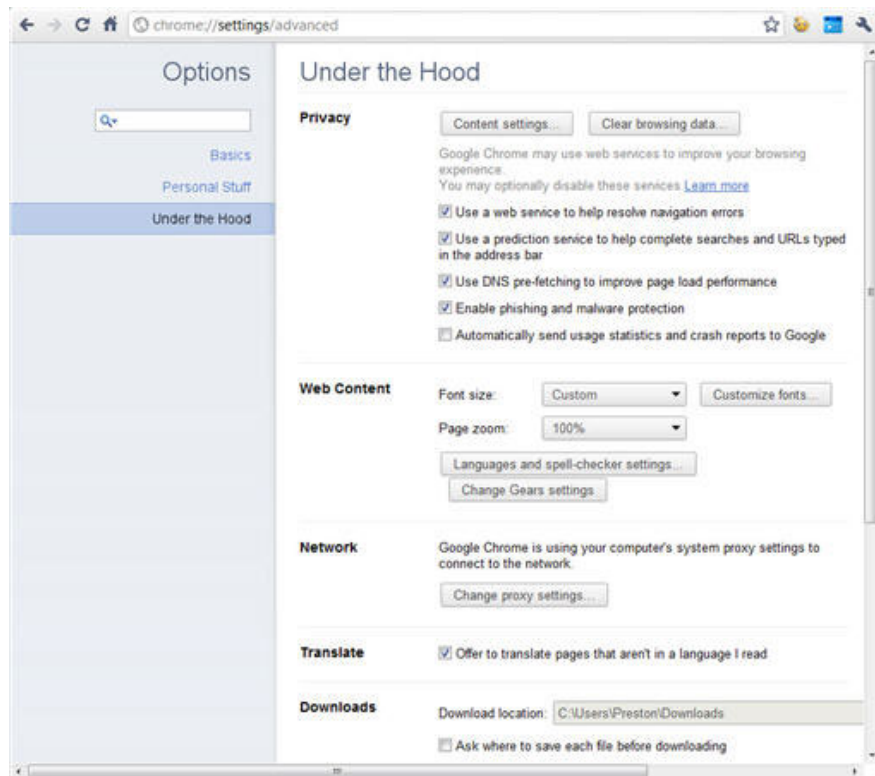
chrome://settings/advanced

Options

Basics
Personal Stuff
Under the Hood

Under the Hood

Privacy

Content settings...
Clear browsing data...

Google Chrome may use web services to improve your browsing experience.
You may optionally disable these services Learn more

Use a web service to help resolve navigation errors
Use a prediction service to help complete searches and URLs typed in the address bar
Use DNS pre-fetching to improve page load performance
Enable phishing and malware protection
Automatically send usage statistics and crash reports to Google

Web Content

Font size: Custom
Customize fonts...
Page zoom: 100%
Languages and spell-checker settings...
Change Gears settings

Network

Google Chrome is using your computer's system proxy settings to connect to the network.
Change proxy settings...

Translate

Offer to translate pages that aren't in a language I read

Downloads

Download location: C:\Users\Preston\Downloads
Ask where to save each file before downloading